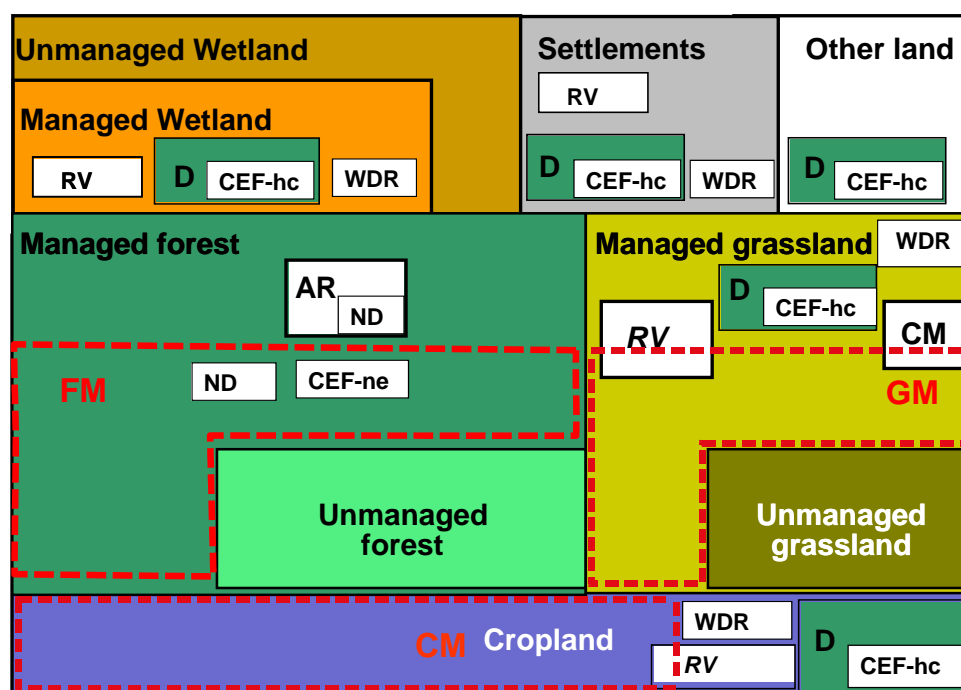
Unmanaged Wetland

Settlements

RV

Other land

Managed Wetland

RV

D

CEF-hc

WDR

D

CEF-hc

WDR

D

CEF-hc

Managed forest

AR

ND

Managed grassland

WDR

D

CEF-hc

RV

CM

FM

ND

CEF-ne

GM

Unmanaged forest

Unmanaged grassland

CM

Cropland

WDR

RV

D

CEF-hc